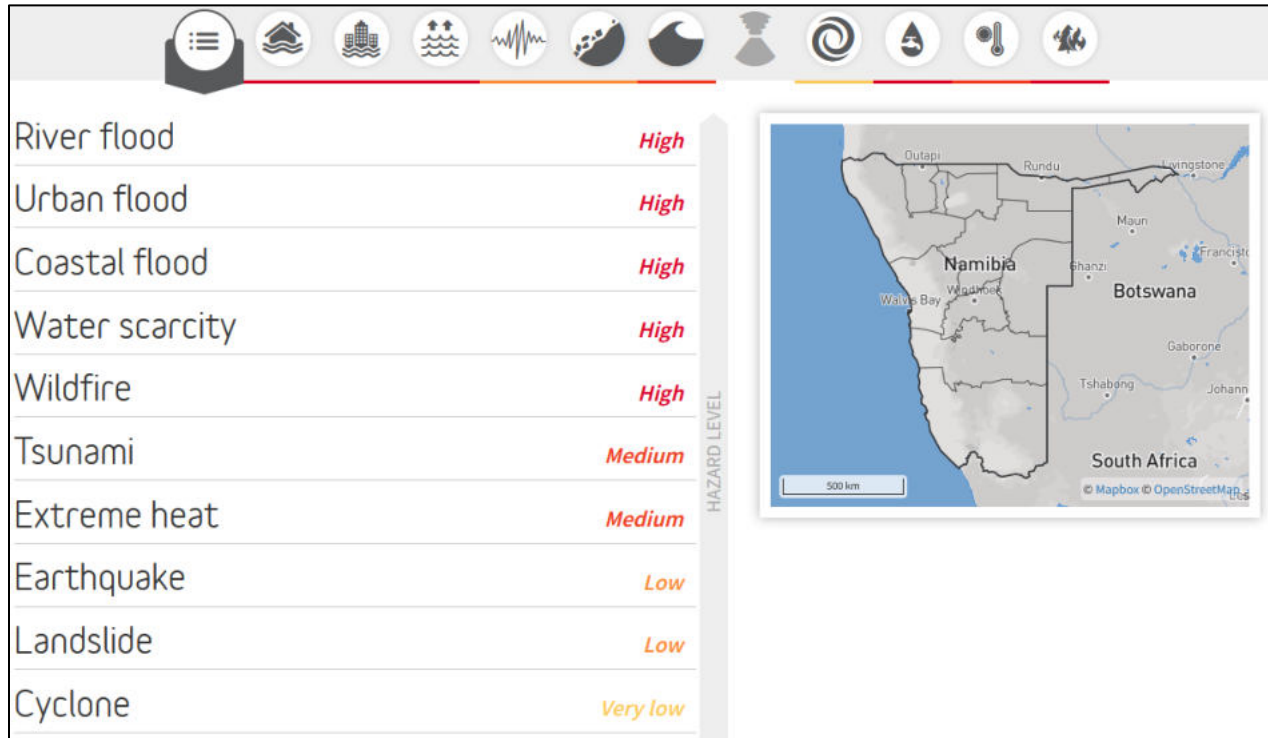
River flood High
Urban flood High
Coastal flood High
Water scarcity High
Wildfire High
Tsunami Medium
Extreme heat Medium
Earthquake Low
Landslide Low
Cyclone Very low

HAZARD LEVEL

Outapi
Rundu
Livingstone
Maun
Francisto
Namibia
Ghanzi
Walvis Bay
Windhoek
Botswana
Gaborone
Tshabong
Johann
South Africa
500 km
© Mapbox © OpenStreetMap